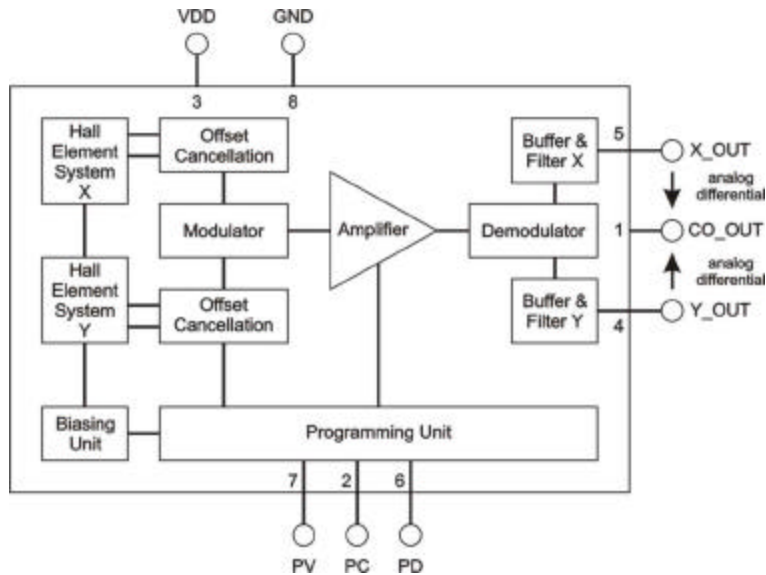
VDD
GND
3
8
Hall Element System X
Offset Cancellation
Modulator
Amplifier
Demodulator
Buffer & Filter X
5
X_OUT
analog differential
1
CO_OUT
analog differential
Hall Element System Y
Offset Cancellation
Buffer & Filter Y
Y_OUT
4
Biasing Unit
Programming Unit
7
2
6
PV
PC
PD